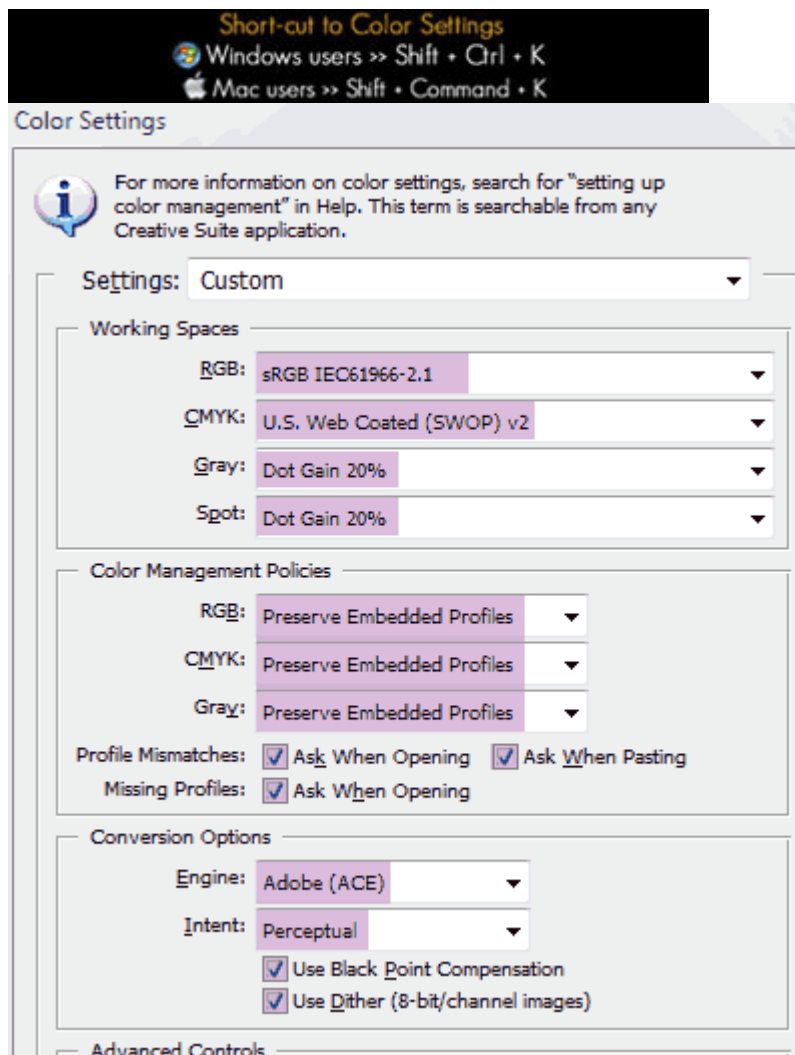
Short-cut to Color Settings
Windows users >> Shift + Ctrl + K
Mac users >> Shift + Command + K

Color Settings

For more information on color settings, search for "setting up color management" in Help. This term is searchable from any Creative Suite application.

Settings: Custom

Working Spaces

RGB: sRGB IEC61966-2.1

CMYK: U.S. Web Coated (SWOP) v2

Gray: Dot Gain 20%

Spot: Dot Gain 20%

Color Management Policies

RGB: Preserve Embedded Profiles

CMYK: Preserve Embedded Profiles

Gray: Preserve Embedded Profiles

Profile Mismatches: Ask When Opening Ask When Pasting

Missing Profiles: Ask When Opening

Conversion Options

Engine: Adobe (ACE)

Intent: Perceptual

Use Black Point Compensation

Use Dither (8-bit/channel images)

Advanced Controls